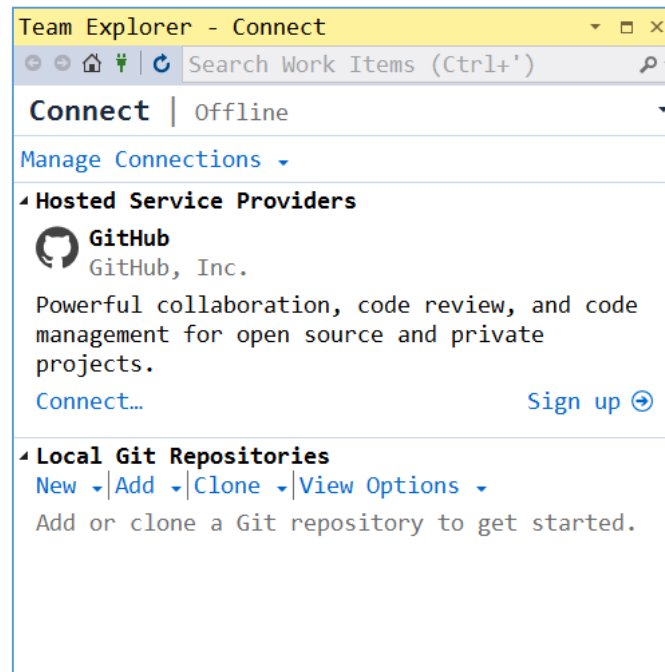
Team Explorer - Connect

Search Work Items (Ctrl+')

Connect | Offline

Manage Connections

Hosted Service Providers

GitHub
GitHub, Inc.

Powerful collaboration, code review, and code management for open source and private projects.

Connect...

Sign up

Local Git Repositories

New | Add | Clone | View Options

Add or clone a Git repository to get started.